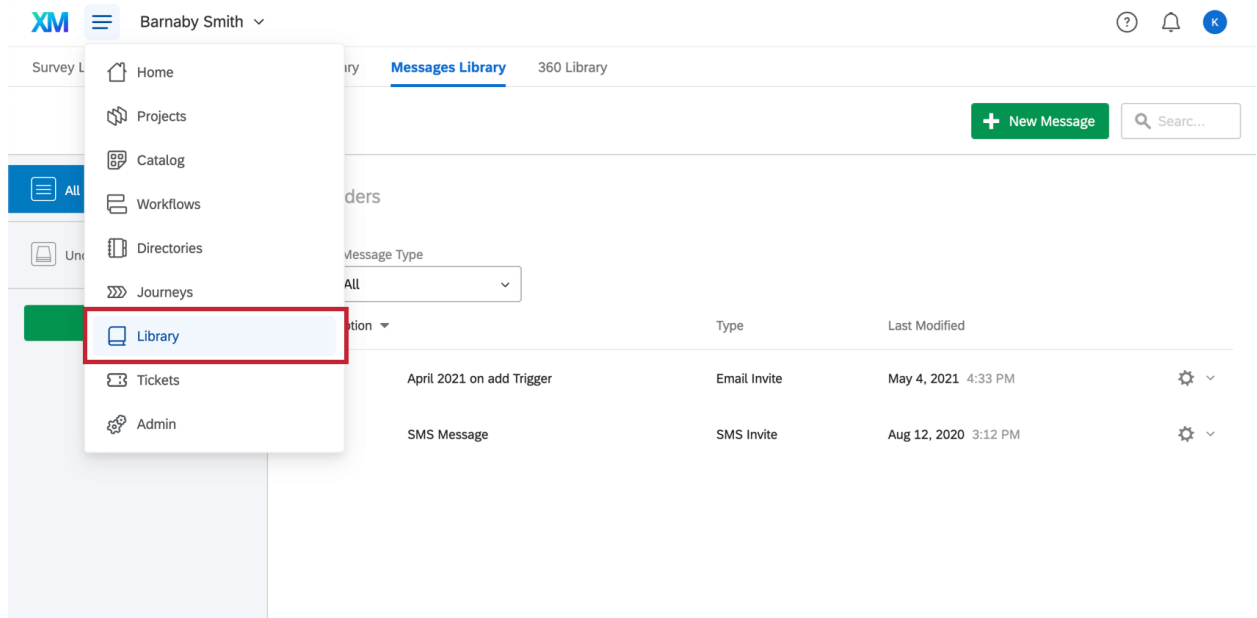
XM Barnaby Smith

K

Survey L

ary Messages Library 360 Library

Home
Projects
Catalog
Workflows
Directories
Journeys
Library
Tickets
Admin

New Message
Searc...

All

Unc

ders

Message Type
All

ption

Type
Last Modified

April 2021 on add Trigger
Email Invite
May 4, 2021 4:33 PM

SMS Message
SMS Invite
Aug 12, 2020 3:12 PM